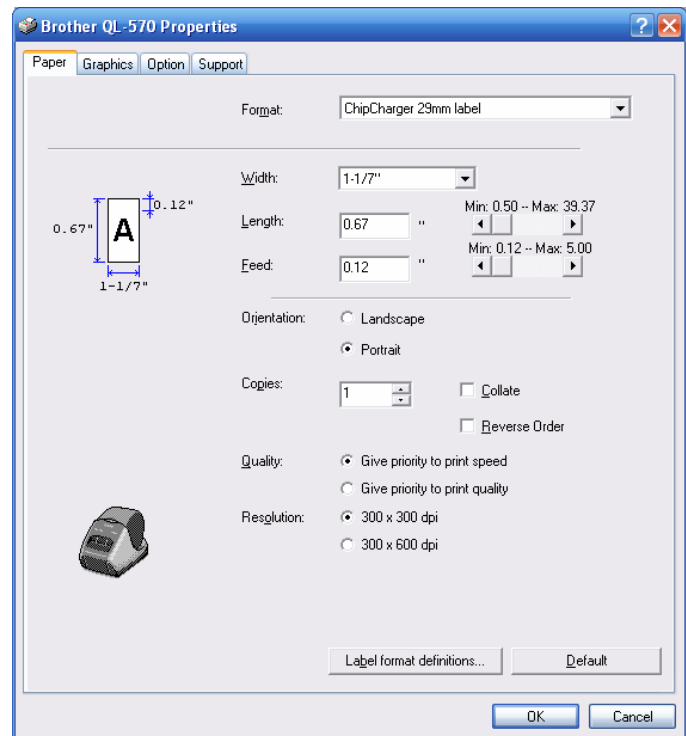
Brother QL-570 Properties

Paper | Graphics | Option | Support

Format: ChipCharger 29mm label

0.12"
0.67"
A
1-1/7"

Width: 1-1/7"

Length: 0.67 "
Min: 0.50 -- Max: 39.37

Feed: 0.12 "
Min: 0.12 -- Max: 5.00

Orientation: Landscape
Portrait

Copies: 1
Collate
Reverse Order

Quality: Give priority to print speed
Give priority to print quality

Resolution: 300 x 300 dpi
300 x 600 dpi

Label format definitions...
Default

OK
Cancel